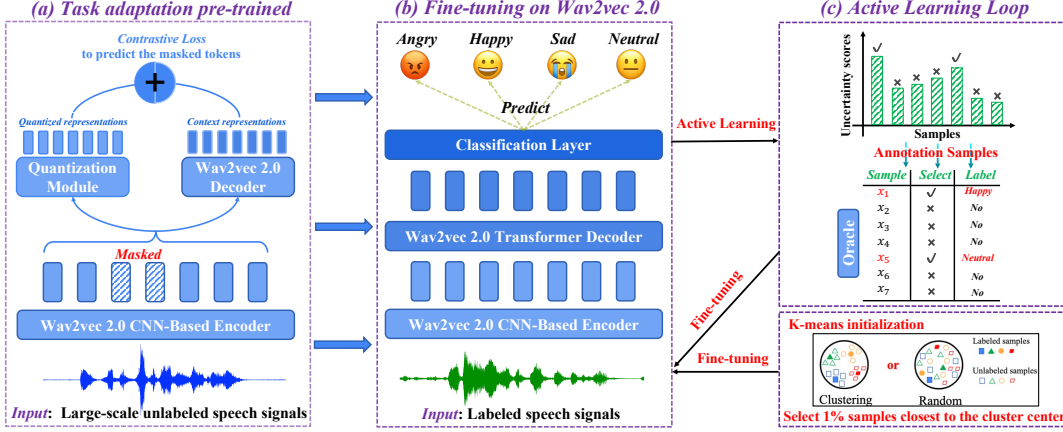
(a) Task adaptation pre-trained

Contrastive Loss to predict the masked tokens

+

Quantized representations

Context representations

Quantization Module

Wav2vec 2.0 Decoder

Masked

Wav2vec 2.0 CNN-Based Encoder

Input: Large-scale unlabeled speech signals

(b) Fine-tuning on Wav2vec 2.0

Angry Happy Sad Neutral

Predict

Classification Layer

Wav2vec 2.0 Transformer Decoder

Wav2vec 2.0 CNN-Based Encoder

Input: Labeled speech signals

Active Learning

Fine-tuning

Fine-tuning

(c) Active Learning Loop

Uncertainty scores

Samples

Annotation Samples

| Sample | Select | Label |
|---|---|---|
| $x_1$ | ✓ | Happy |
| $x_2$ | × | No |
| $x_3$ | × | No |
| $x_4$ | × | No |
| $x_5$ | ✓ | Neutral |
| $x_6$ | × | No |
| $x_7$ | × | No |

Oracle

K-means initialization

Clustering

or

Random

Labeled samples

Unlabeled samples

Select 1% samples closest to the cluster center